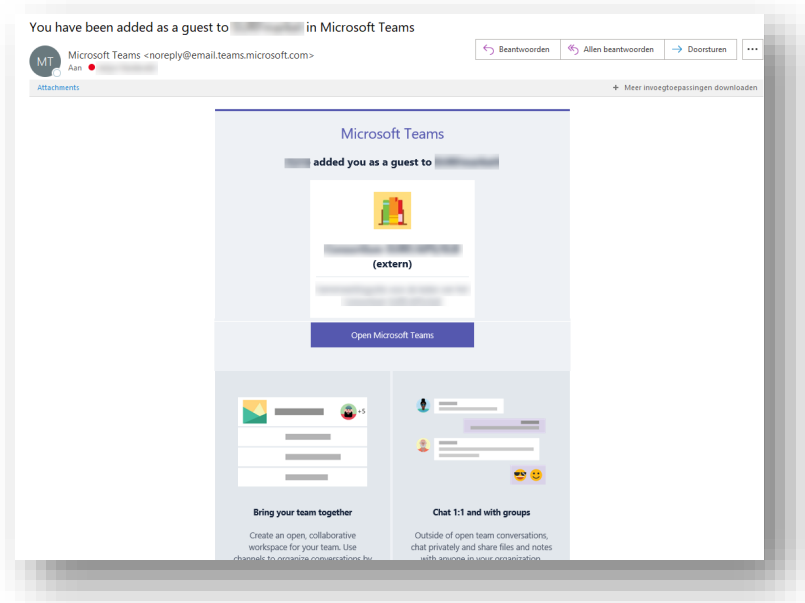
You have been added as a guest to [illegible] in Microsoft Teams

MT

Microsoft Teams <noreply@email.teams.microsoft.com>

Aan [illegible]

Beantwoorden

Allen beantwoorden

Doorsturen

...

Attachments

+ Meer invoegtoepassingen downloaden

Microsoft Teams

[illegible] added you as a guest to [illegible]

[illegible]

(extern)

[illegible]

Open Microsoft Teams

+5

Bring your team together

Create an open, collaborative workspace for your team. Use channels to organize conversations by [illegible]

Chat 1:1 and with groups

Outside of open team conversations, chat privately and share files and notes with anyone in your organization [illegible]